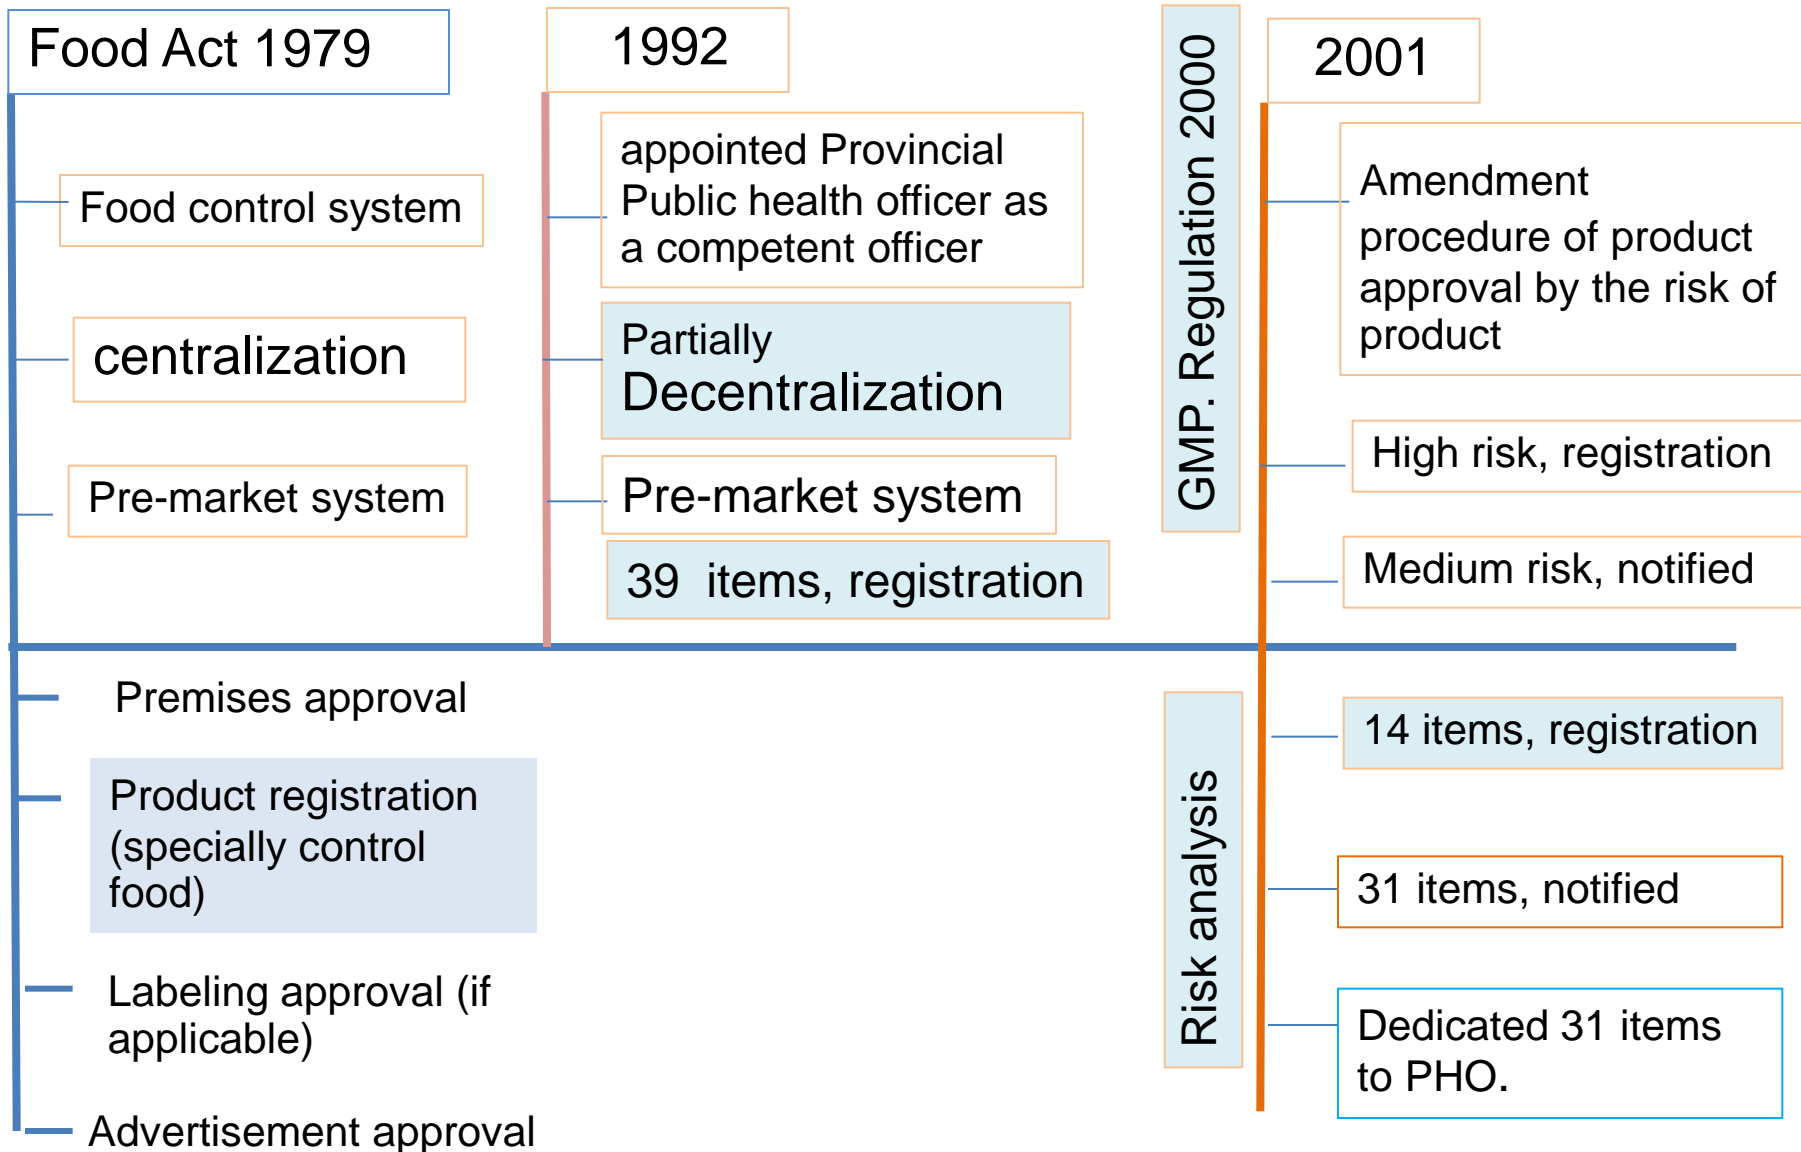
Food Act 1979

Food control system

centralization

Pre-market system

1992

appointed Provincial Public health officer as a competent officer

Partially Decentralization

Pre-market system

39 items, registration

GMP. Regulation 2000

2001

Amendment procedure of product approval by the risk of product

High risk, registration

Medium risk, notified

Premises approval

Product registration (specially control food)

Labeling approval (if applicable)

Advertisement approval

Risk analysis

14 items, registration

31 items, notified

Dedicated 31 items to PHO.